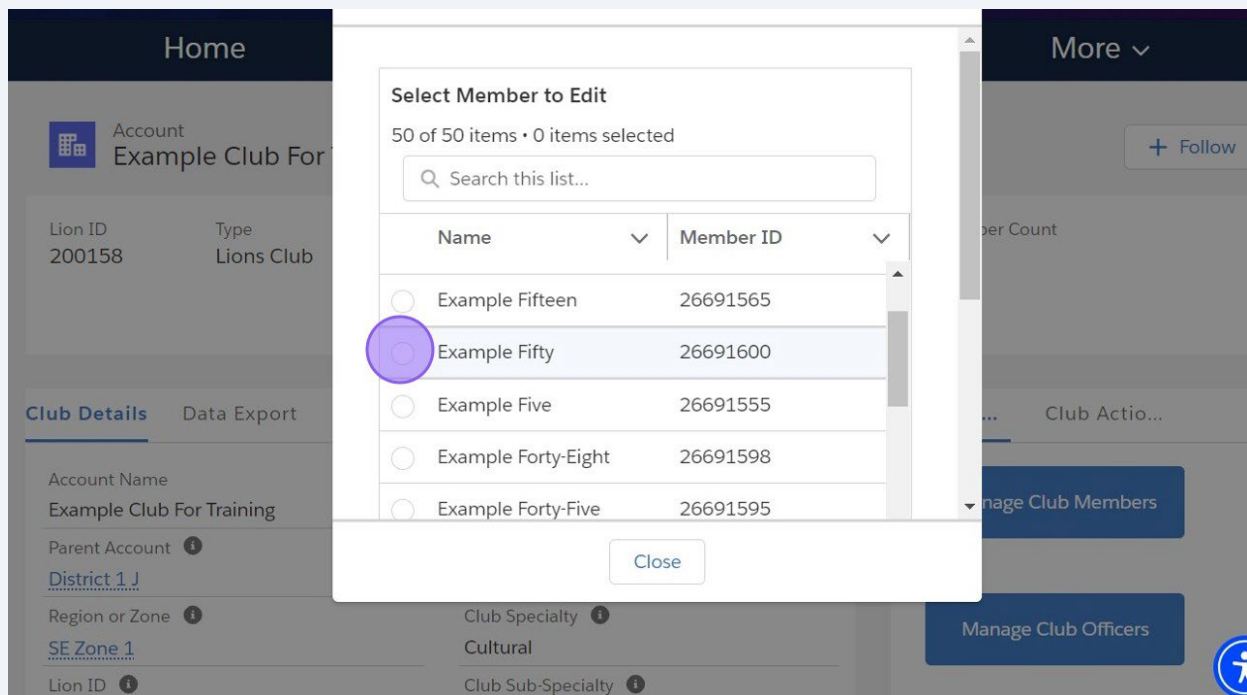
Home

More

Account
Example Club For

+ Follow

Lion ID
200158

Type
Lions Club

ber Count

Club Details Data Export

Club Actio...

Account Name
Example Club For Training

Parent Account
District 1 J

Region or Zone
SE Zone 1

Lion ID

Club Specialty
Cultural

Club Sub-Specialty

nage Club Members

Manage Club Officers

Select Member to Edit
50 of 50 items • 0 items selected

Search this list...

| Name | Member ID |
|---|---|
| Example Fifteen | 26691565 |
| Example Fifty | 26691600 |
| Example Five | 26691555 |
| Example Forty-Eight | 26691598 |
| Example Forty-Five | 26691595 |

Close